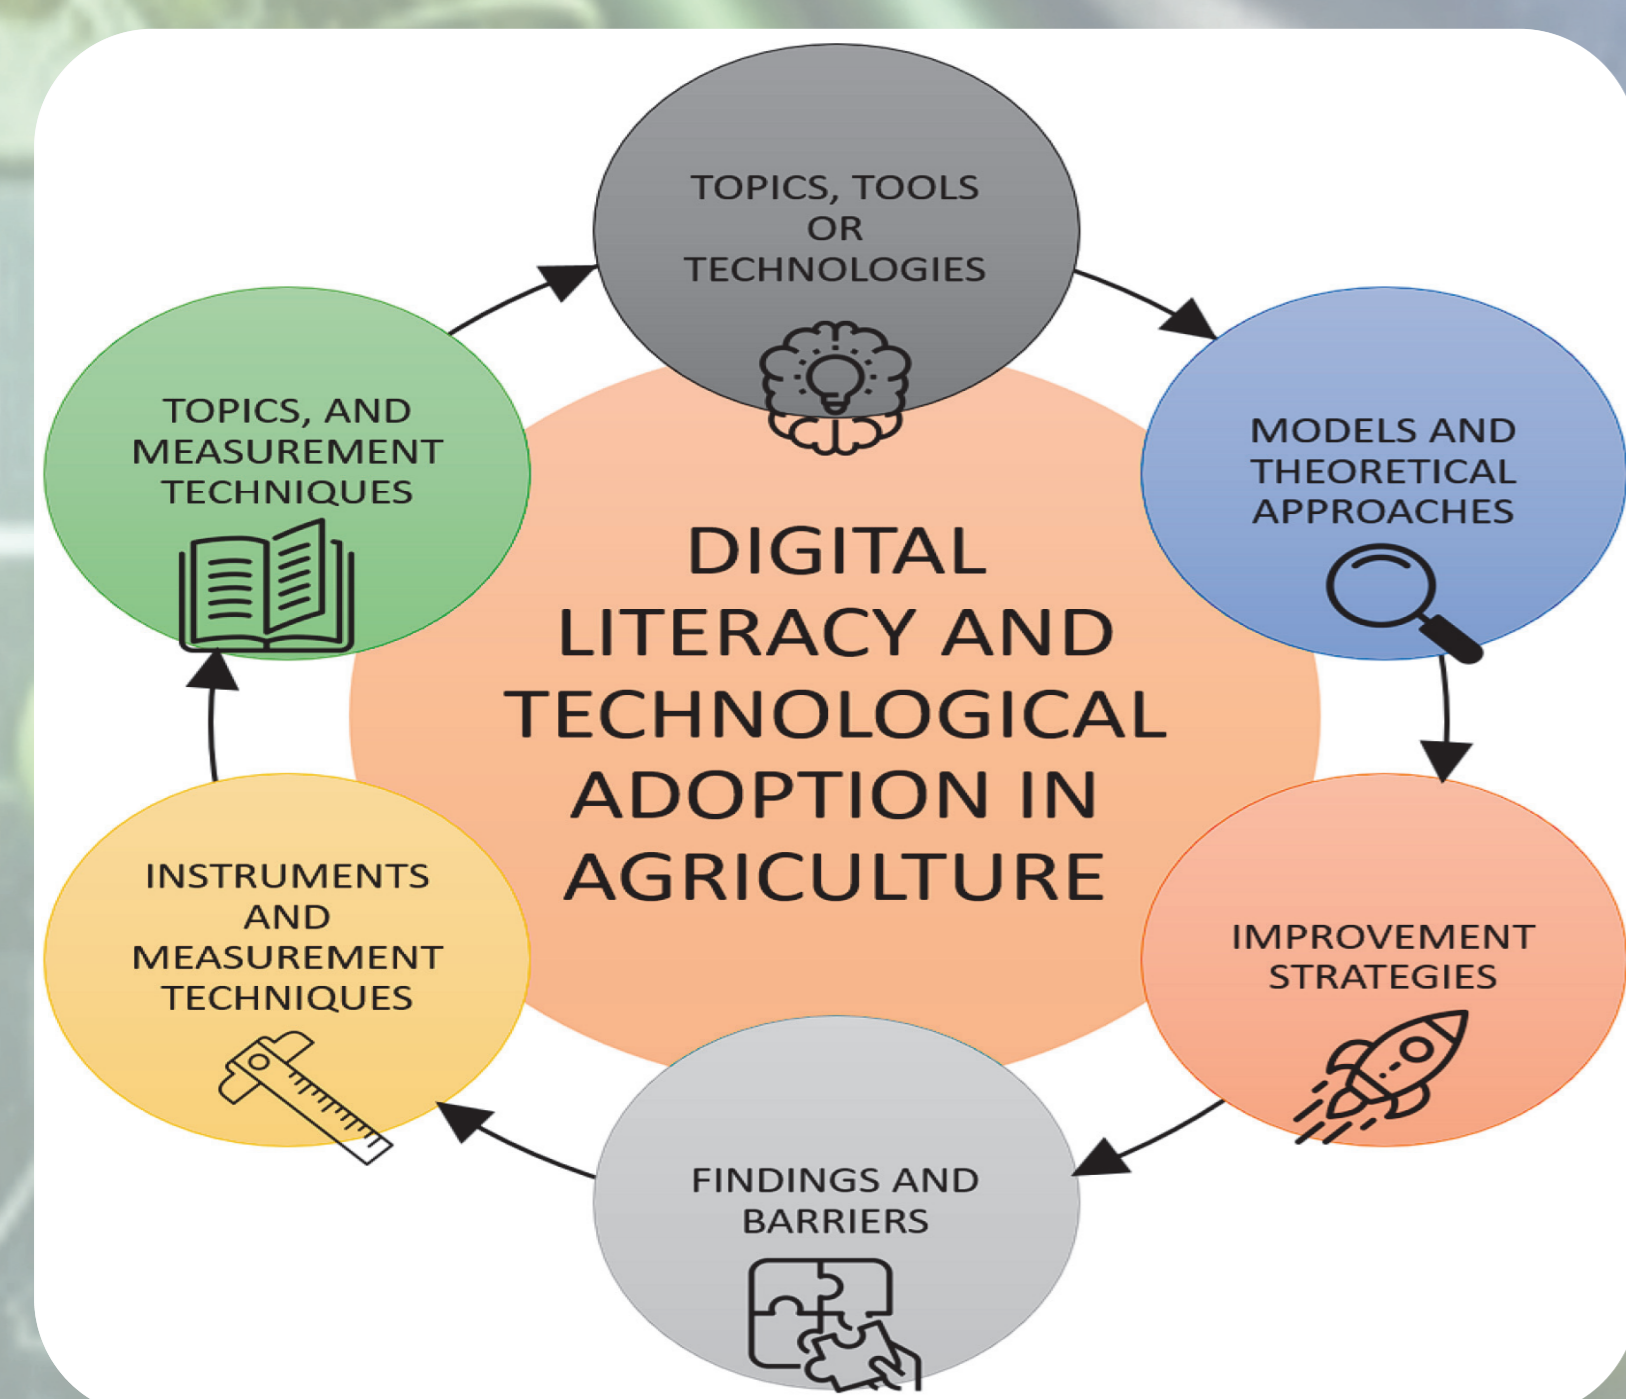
TOPICS, TOOLS OR TECHNOLOGIES

MODELS AND THEORETICAL APPROACHES

IMPROVEMENT STRATEGIES

FINDINGS AND BARRIERS

INSTRUMENTS AND MEASUREMENT TECHNIQUES

TOPICS, AND MEASUREMENT TECHNIQUES

DIGITAL LITERACY AND TECHNOLOGICAL ADOPTION IN AGRICULTURE